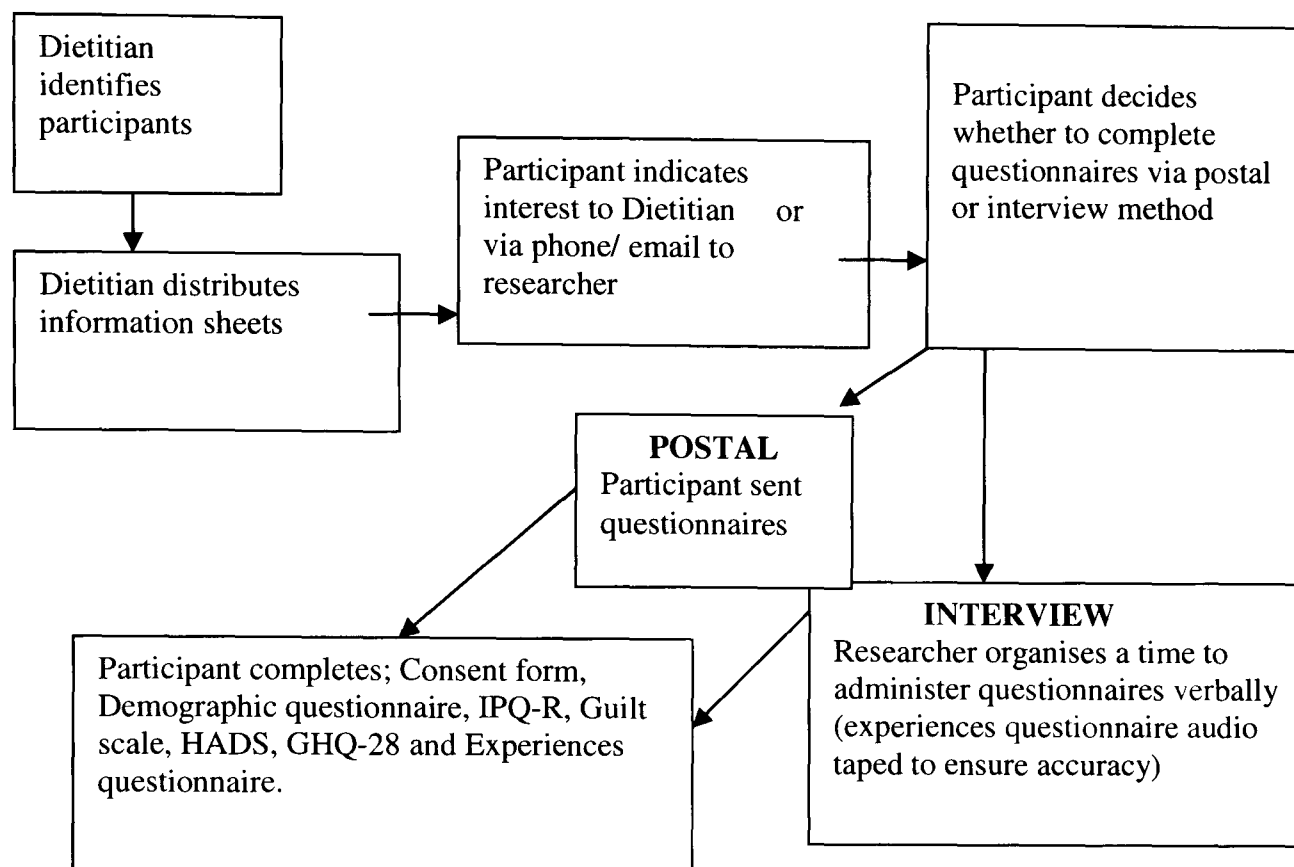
Dietitian identifies participants

Dietitian distributes information sheets

Participant indicates interest to Dietitian or via phone/ email to researcher

Participant decides whether to complete questionnaires via postal or interview method

POSTAL
Participant sent questionnaires

INTERVIEW
Researcher organises a time to administer questionnaires verbally (experiences questionnaire audio taped to ensure accuracy)

Participant completes; Consent form, Demographic questionnaire, IPQ-R, Guilt scale, HADS, GHQ-28 and Experiences questionnaire.